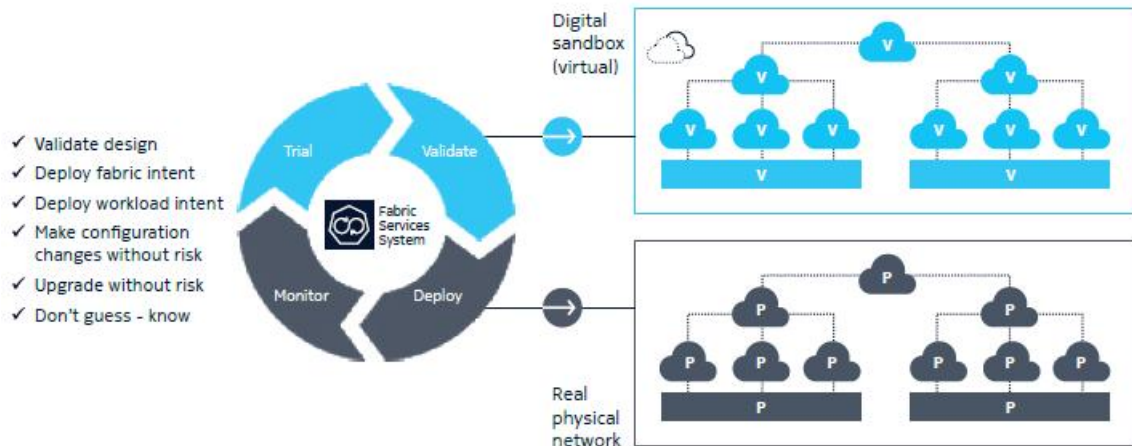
✓ Validate design
✓ Deploy fabric intent
✓ Deploy workload intent
✓ Make configuration changes without risk
✓ Upgrade without risk
✓ Don't guess - know

Trial
Validate
Fabric Services System
Monitor
Deploy

Digital sandbox (virtual)

V
V V
V V V V V V
V V

Real physical network

P
P P
P P P P P P
P P